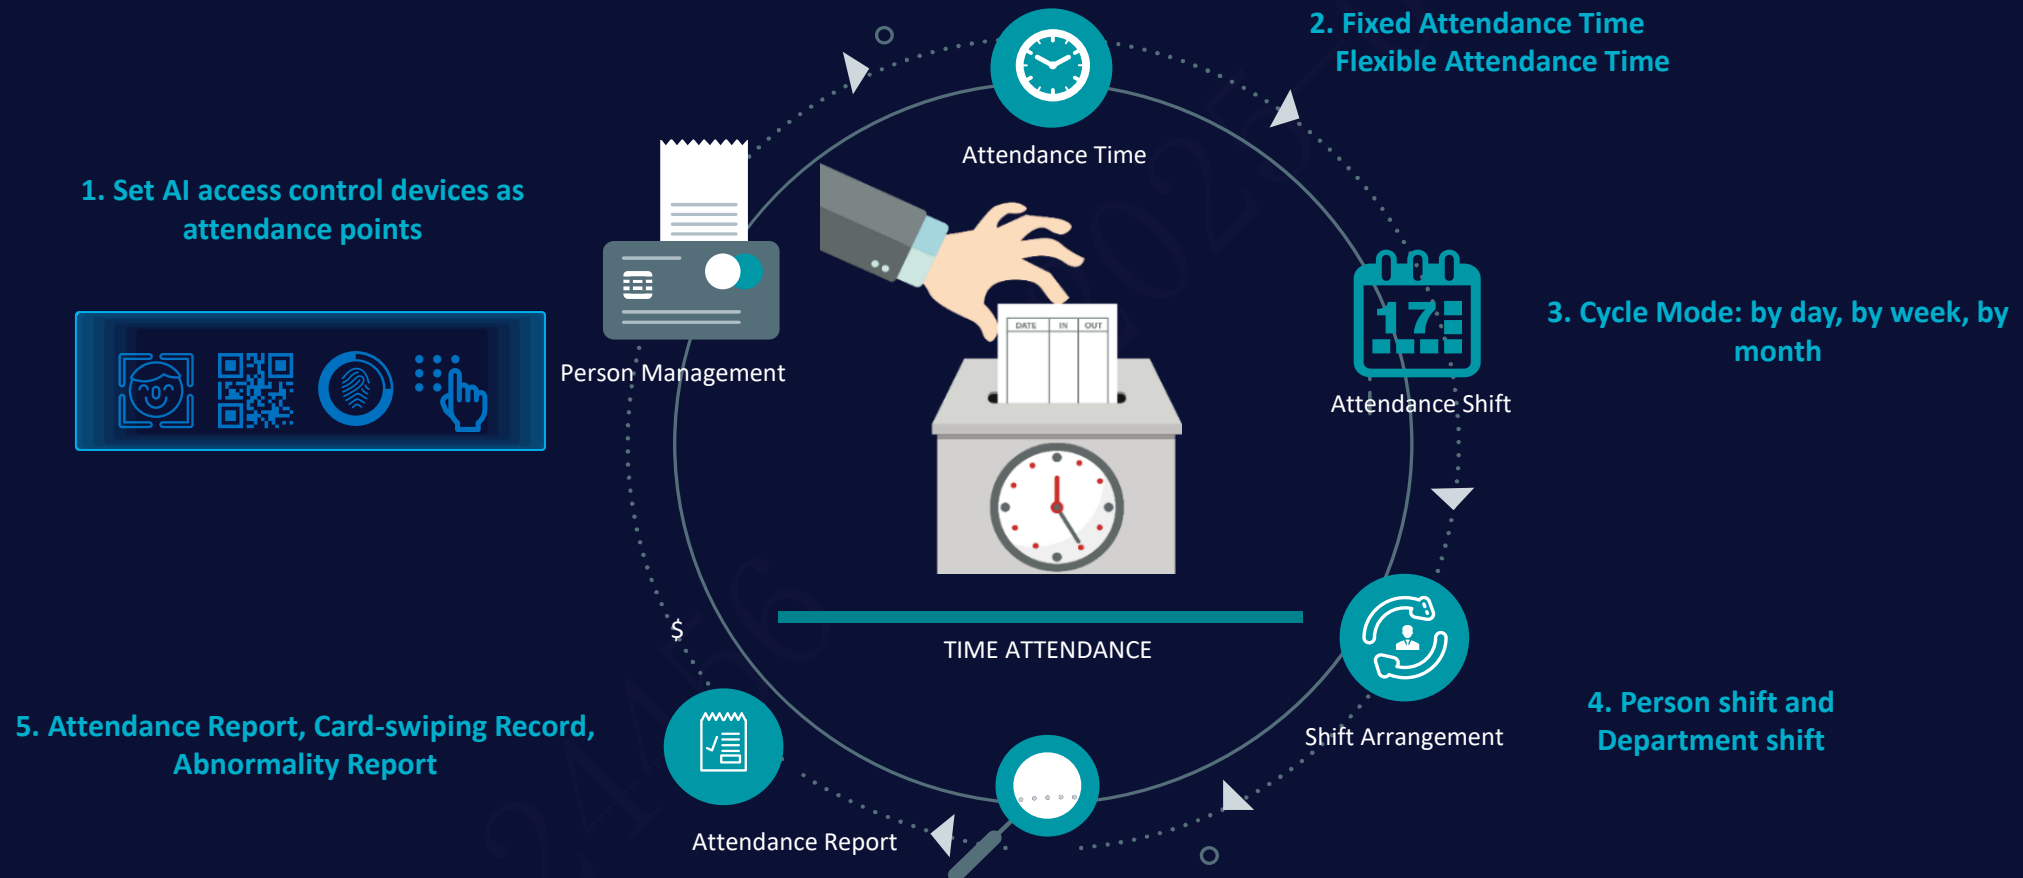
2. Fixed Attendance Time
Flexible Attendance Time

Attendance Time

1. Set AI access control devices as attendance points

Person Management

DATE IN OUT

17

Attendance Shift

3. Cycle Mode: by day, by week, by month

$

TIME ATTENDANCE

Shift Arrangement

4. Person shift and Department shift

5. Attendance Report, Card-swiping Record, Abnormality Report

Attendance Report